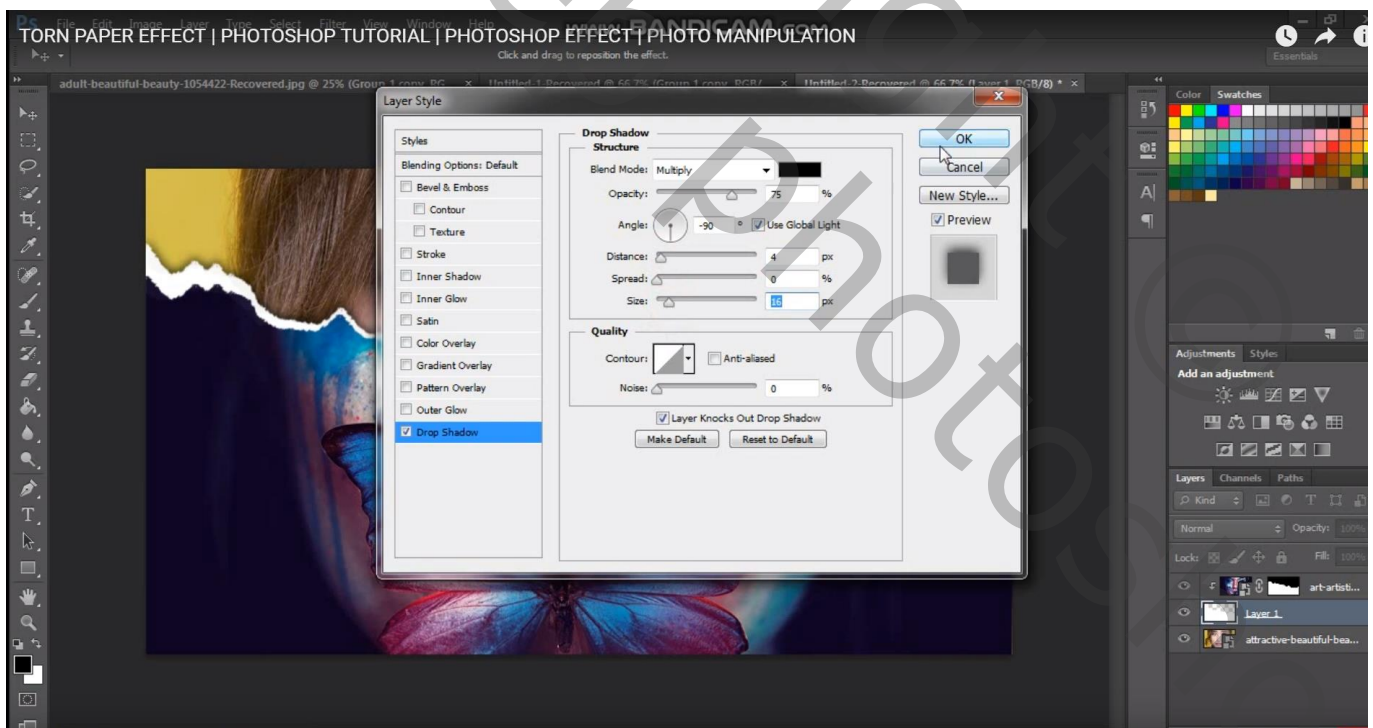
TORN PAPER EFFECT | PHOTOSHOP TUTORIAL | PHOTOSHOP EFFECT | PHOTO MANIPULATION

File Edit Image Layer Type Select Filter View Window Help

www.BANDICAM.com

Click and drag to reposition the effect.

Essentials

adult-beautiful-beauty-1054422-Recovered.jpg @ 25% (Group 1 copy, RG... × Untitled-1-Recovered @ 66.7% (Group 1 copy, RGB/... × Untitled-2-Recovered @ 66.7% (Layer 1, RGB/8) * ×

Layer Style

Styles
Blending Options: Default
Bevel & Emboss
Contour
Texture
Stroke
Inner Shadow
Inner Glow
Satin
Color Overlay
Gradient Overlay
Pattern Overlay
Outer Glow
Drop Shadow

Drop Shadow
Structure
Blend Mode: Multiply
Opacity: 75 %
Angle: -90 ° Use Global Light
Distance: 4 px
Spread: 0 %
Size: 16 px

Quality
Contour: Anti-aliased
Noise: 0 %

Layer Knocks Out Drop Shadow
Make Default Reset to Default

OK
Cancel
New Style...
Preview

Color Swatches

Adjustments Styles
Add an adjustment

Layers Channels Paths
Kind
Normal Opacity: 100%
Lock: Fill: 100%
art-artisti...
Layer 1
attractive-beautiful-bea...